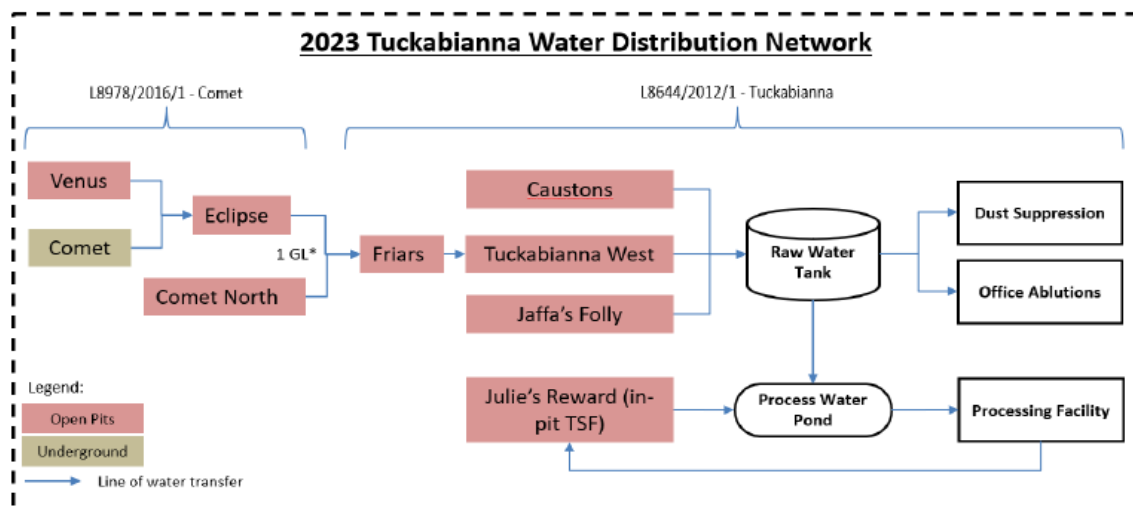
2023 Tuckabianna Water Distribution Network

L8978/2016/1 - Comet

L8644/2012/1 - Tuckabianna

Venus

Comet

Eclipse

Comet North

1 GL*

Friars

Caustons

Tuckabianna West

Jaffa's Folly

Raw Water Tank

Dust Suppression

Office Ablutions

Julie's Reward (in-pit TSF)

Process Water Pond

Processing Facility

Legend:

Open Pits

Underground

Line of water transfer